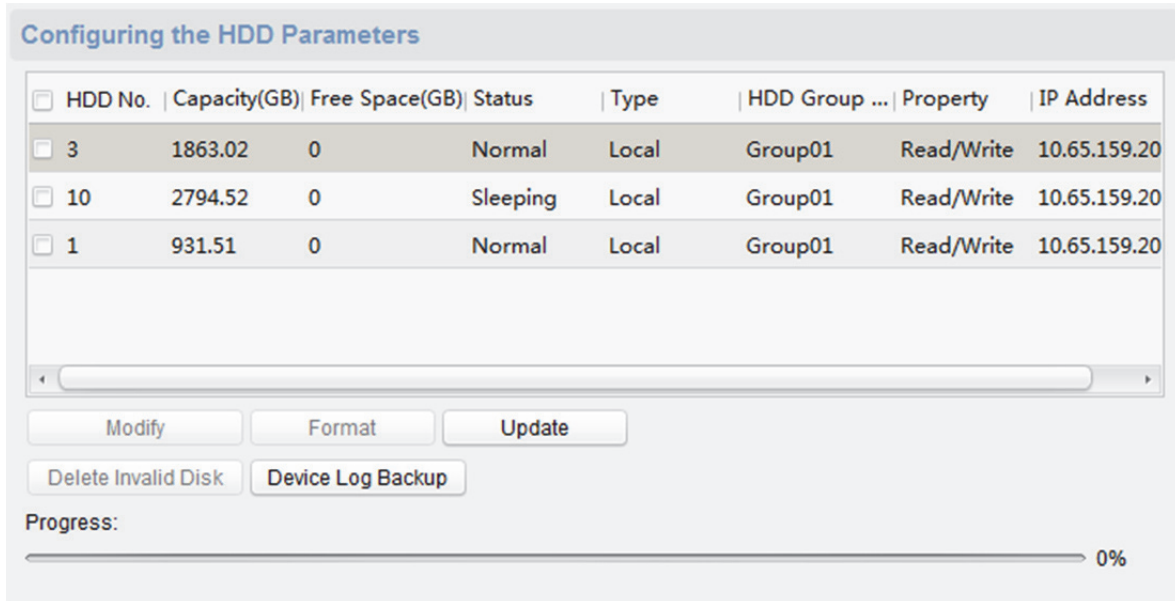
Configuring the HDD Parameters

| HDD No. | Capacity(GB) | Free Space(GB) | Status | Type | HDD Group ... | Property | IP Address |
|---|---|---|---|---|---|---|---|
| 3 | 1863.02 | 0 | Normal | Local | Group01 | Read/Write | 10.65.159.20 |
| 10 | 2794.52 | 0 | Sleeping | Local | Group01 | Read/Write | 10.65.159.20 |
| 1 | 931.51 | 0 | Normal | Local | Group01 | Read/Write | 10.65.159.20 |

Modify Format Update

Delete Invalid Disk Device Log Backup

Progress:

0%